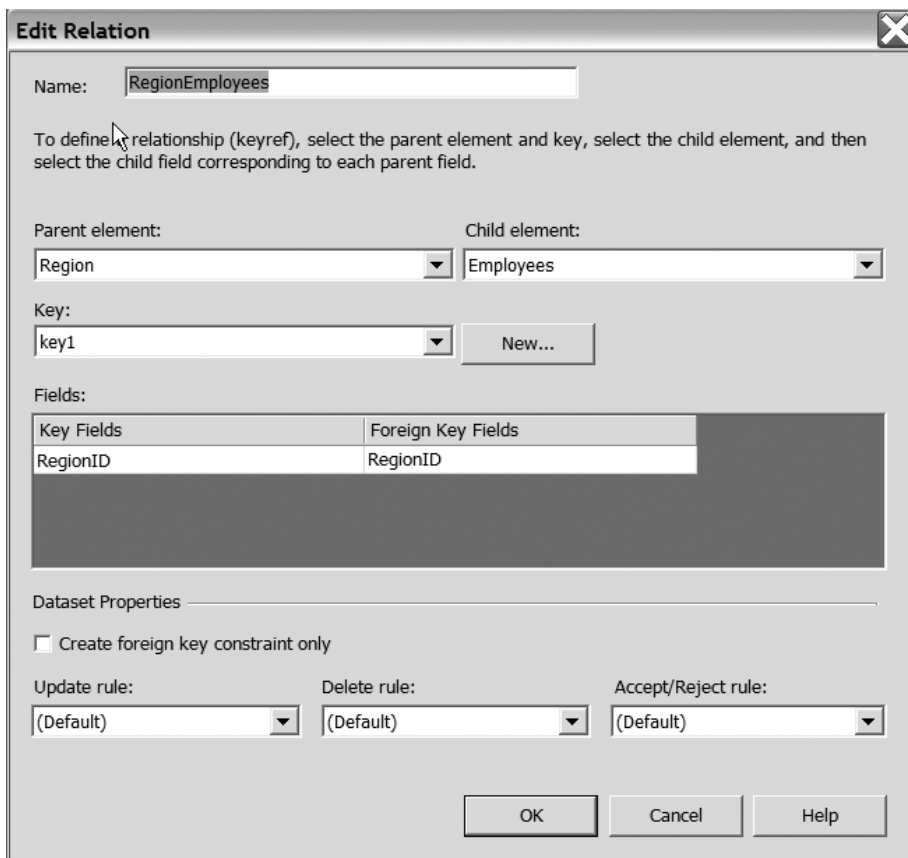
Edit Relation

Name: RegionEmployees

To define relationship (keyref), select the parent element and key, select the child element, and then select the child field corresponding to each parent field.

Parent element:
Region

Child element:
Employees

Key:
key1

New...

Fields:

| Key Fields | Foreign Key Fields |
|---|---|
| RegionID | RegionID |

Dataset Properties

Create foreign key constraint only

Update rule:
(Default)

Delete rule:
(Default)

Accept/Reject rule:
(Default)

OK

Cancel

Help